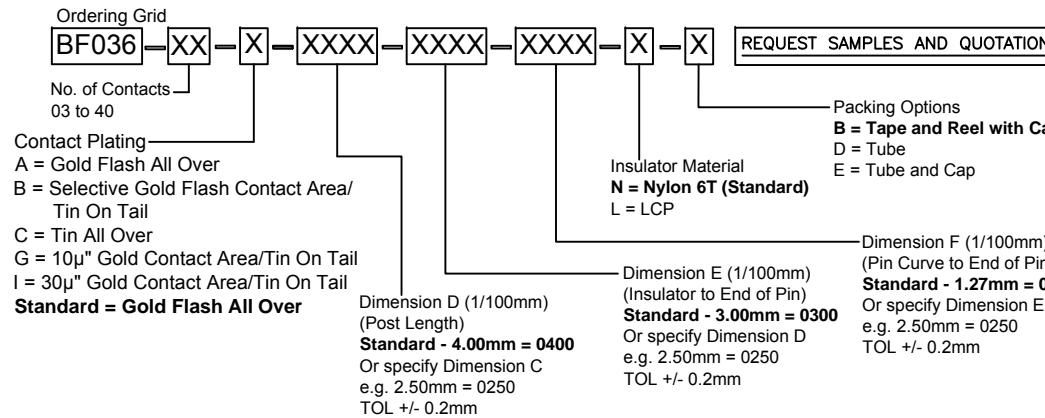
Ordering Grid

BF036 – XX – X – XXXX – XXXX – XXXX – X – X

REQUEST SAMPLES AND QUOTATION

No. of Contacts
03 to 40

Contact Plating
A = Gold Flash All Over
B = Selective Gold Flash Contact Area/ Tin On Tail
C = Tin All Over
G = 10µ" Gold Contact Area/Tin On Tail
I = 30µ" Gold Contact Area/Tin On Tail
**Standard = Gold Flash All Over**

Dimension D (1/100mm)
(Post Length)
**Standard - 4.00mm = 0400**
Or specify Dimension C
e.g. 2.50mm = 0250
TOL +/- 0.2mm

Dimension E (1/100mm)
(Insulator to End of Pin)
**Standard - 3.00mm = 0300**
Or specify Dimension D
e.g. 2.50mm = 0250
TOL +/- 0.2mm

Insulator Material
**N = Nylon 6T (Standard)**
L = LCP

Dimension F (1/100mm)
(Pin Curve to End of Pin
**Standard - 1.27mm = 0**
Or specify Dimension E
e.g. 2.50mm = 0250
TOL +/- 0.2mm

Packing Options
**B = Tape and Reel with Ca**
D = Tube
E = Tube and Cap